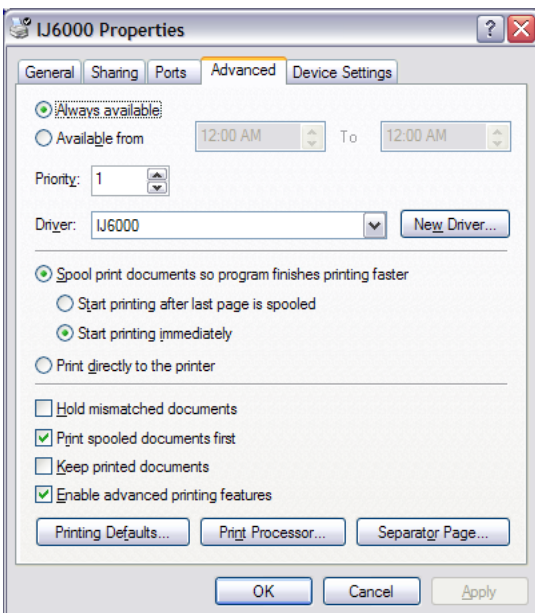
IJ6000 Properties

?

General | Sharing | Ports | Advanced | Device Settings

Always available

Available from 12:00 AM To 12:00 AM

Priority: 1

Driver: IJ6000 New Driver...

Spool print documents so program finishes printing faster

Start printing after last page is spooled

Start printing immediately

Print directly to the printer

Hold mismatched documents

Print spooled documents first

Keep printed documents

Enable advanced printing features

Printing Defaults... Print Processor... Separator Page...

OK Cancel Apply